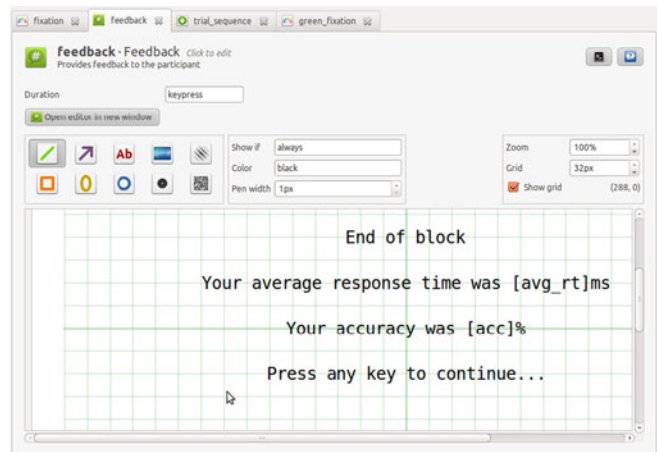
fixation | feedback | trial_sequence | green_fixation

feedback - Feedback Click to edit
Provides feedback to the participant

Duration keypress

Open editor in new window

Ab

Show if always
Color black
Pen width 1px

Zoom 100%
Grid 32px
Show grid (288, 0)

End of block

Your average response time was [avg_rt]ms

Your accuracy was [acc]%

Press any key to continue...